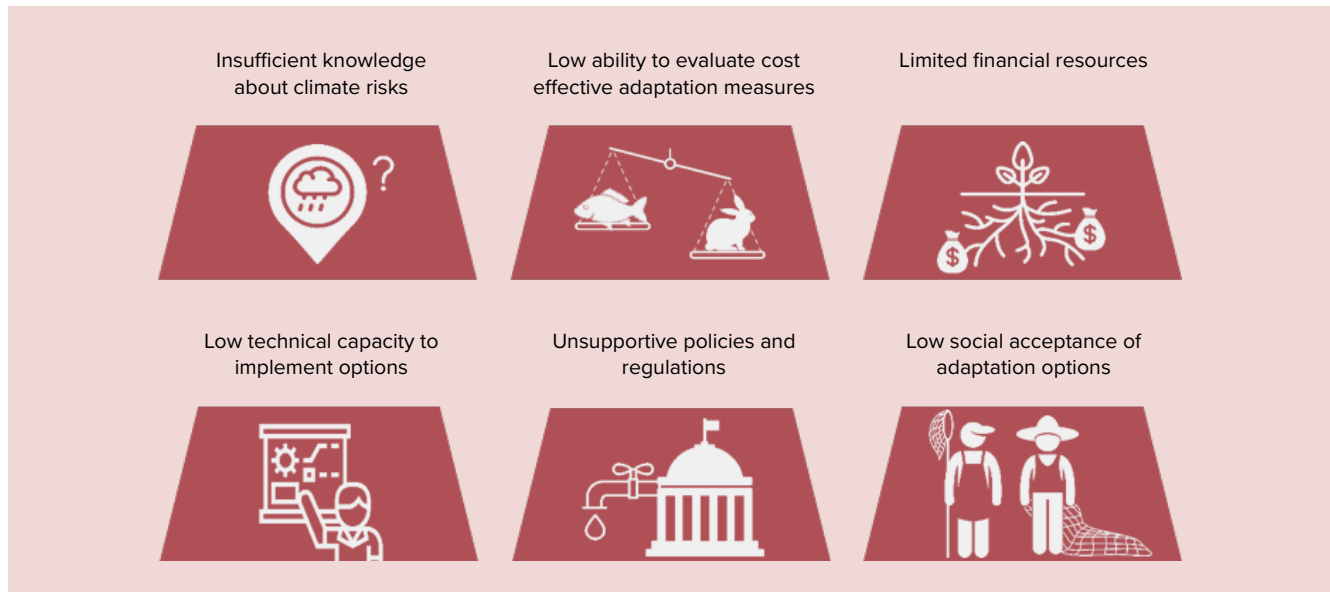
Insufficient knowledge about climate risks

Low ability to evaluate cost effective adaptation measures

Limited financial resources

$

$

Low technical capacity to implement options

Unsupportive policies and regulations

Low social acceptance of adaptation options